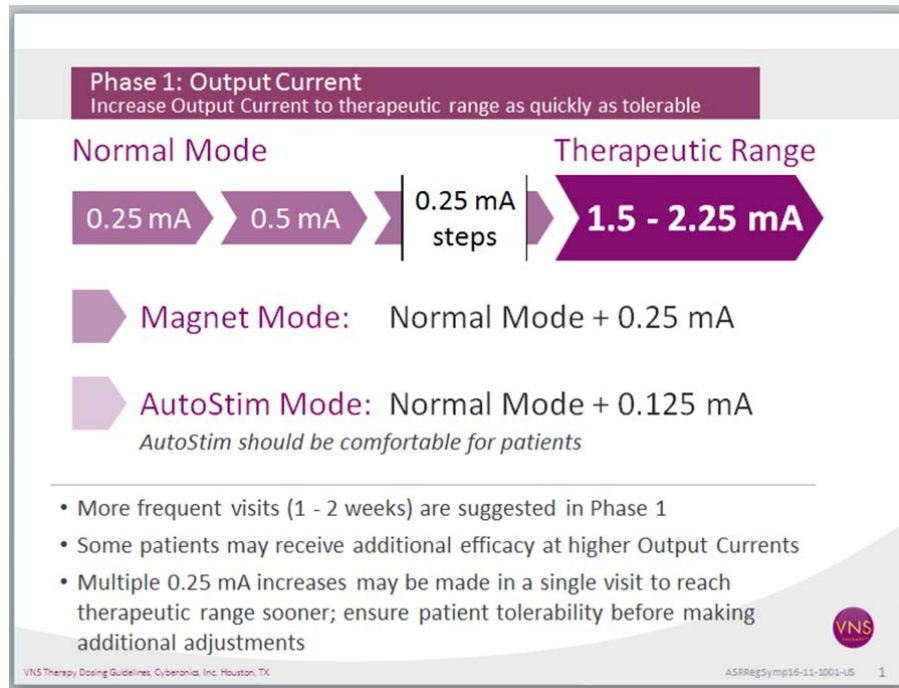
Phase 1: Output Current
Increase Output Current to therapeutic range as quickly as tolerable

Normal Mode

Therapeutic Range

0.25 mA

0.5 mA

0.25 mA steps

1.5 - 2.25 mA

Magnet Mode: Normal Mode + 0.25 mA

AutoStim Mode: Normal Mode + 0.125 mA

AutoStim should be comfortable for patients

• More frequent visits (1 - 2 weeks) are suggested in Phase 1
• Some patients may receive additional efficacy at higher Output Currents
• Multiple 0.25 mA increases may be made in a single visit to reach therapeutic range sooner; ensure patient tolerability before making additional adjustments

VNS THERAPY

VNS Therapy Dosing Guidelines, Cyberonics, Inc. Houston, TX

ASRRegSymp16-11-1001-US

1